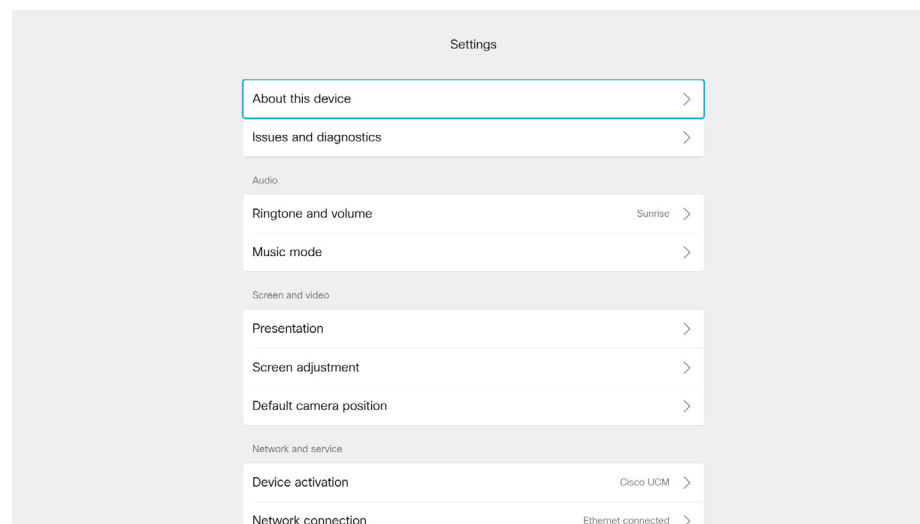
Settings

About this device

Issues and diagnostics

Audio

Ringtone and volume Sunrise

Music mode

Screen and video

Presentation

Screen adjustment

Default camera position

Network and service

Device activation Cisco UCM

Network connection Ethernet connected